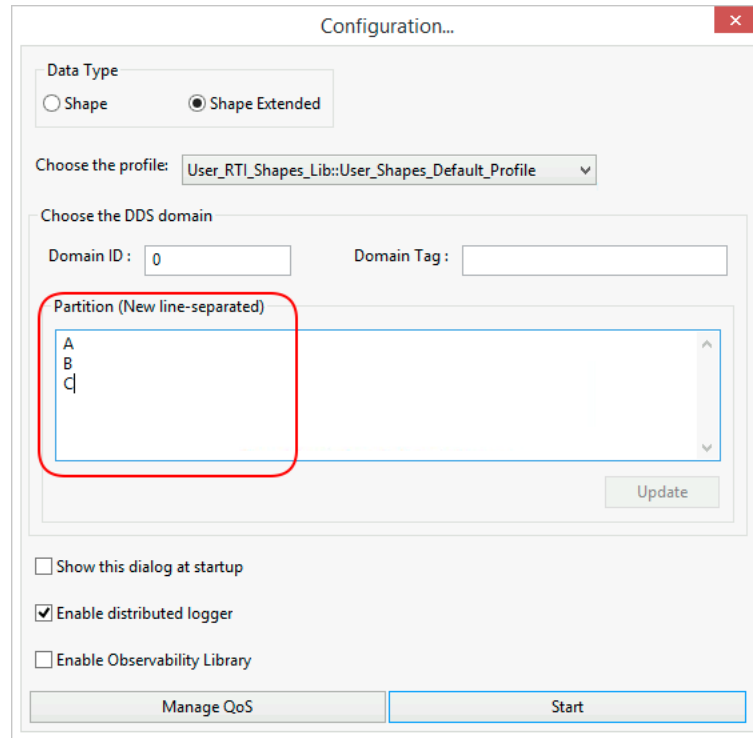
Configuration...

Data Type
Shape
Shape Extended

Choose the profile: User_RTI_Shapes_Lib::User_Shapes_Default_Profile

Choose the DDS domain
Domain ID : 0
Domain Tag :

Partition (New line-separated)
A
B
C

Update

Show this dialog at startup
Enable distributed logger
Enable Observability Library

Manage QoS
Start